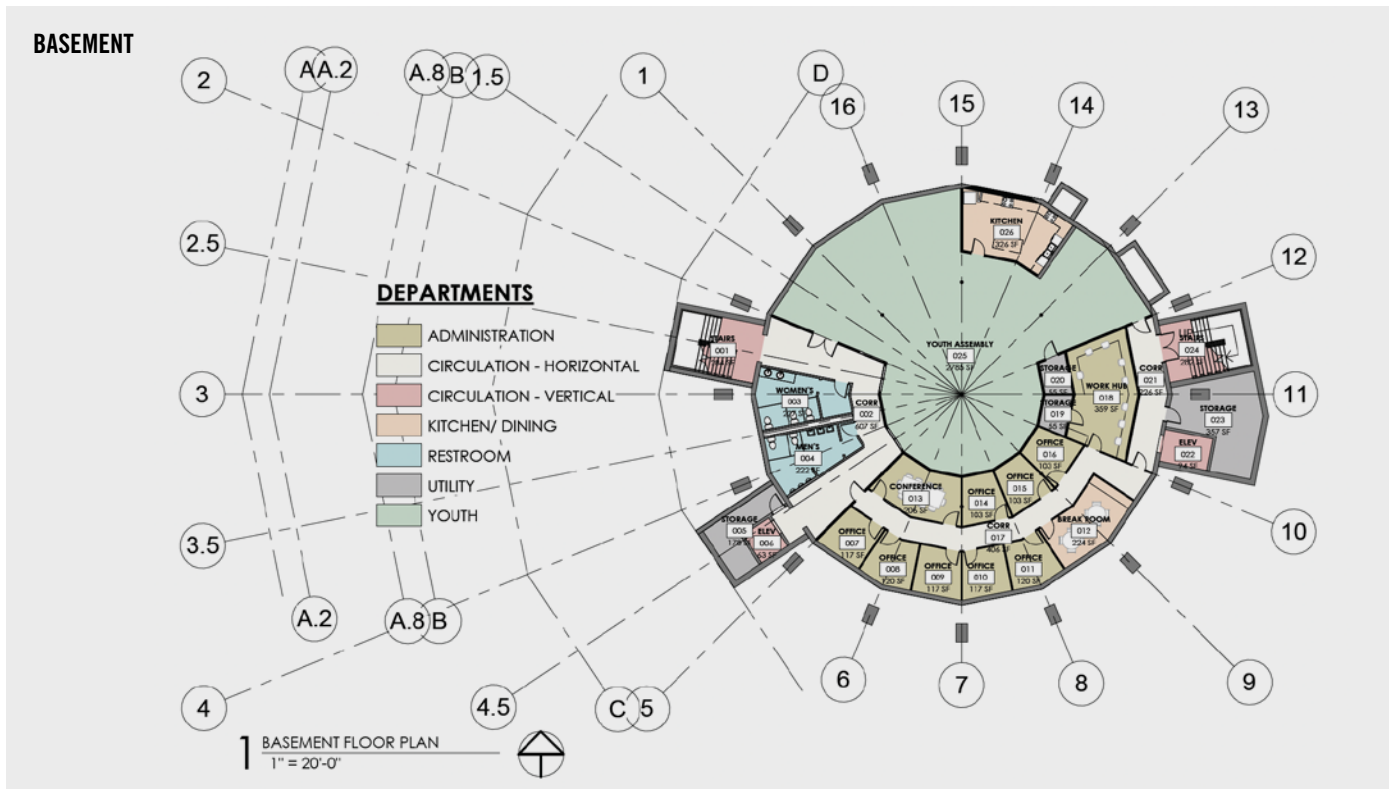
BASEMENT

2
A
A.2
A.8
B
1.5
1
D
16
15
14
13
2.5
12
3
11
3.5
10
A.2
A.8
B
4
4.5
C
5
6
7
8
9

DEPARTMENTS
ADMINISTRATION
CIRCULATION - HORIZONTAL
CIRCULATION - VERTICAL
KITCHEN/ DINING
RESTROOM
UTILITY
YOUTH

KITCHEN
026
326 SF

YOUTH ASSEMBLY
025
2765 SF

STAIRS
001
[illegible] SF

WOMEN'S
003
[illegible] SF

CORR
002
607 SF

MEN'S
004
222 SF

STORAGE
020
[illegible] SF

STORAGE
019
55 SF

WORK HUB
018
359 SF

CORR
021
226 SF

STAIRS
024
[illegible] SF

STORAGE
023
357 SF

ELEV
022
94 SF

OFFICE
016
102 SF

OFFICE
015
103 SF

OFFICE
014
103 SF

CONFERENCE
013
206 SF

CORR
017
406 SF

BREAK ROOM
012
224 SF

STORAGE
005
170 SF

ELEV
006
63 SF

OFFICE
007
117 SF

OFFICE
008
120 SF

OFFICE
009
117 SF

OFFICE
010
117 SF

OFFICE
011
120 SF

1 BASEMENT FLOOR PLAN
1" = 20'-0"